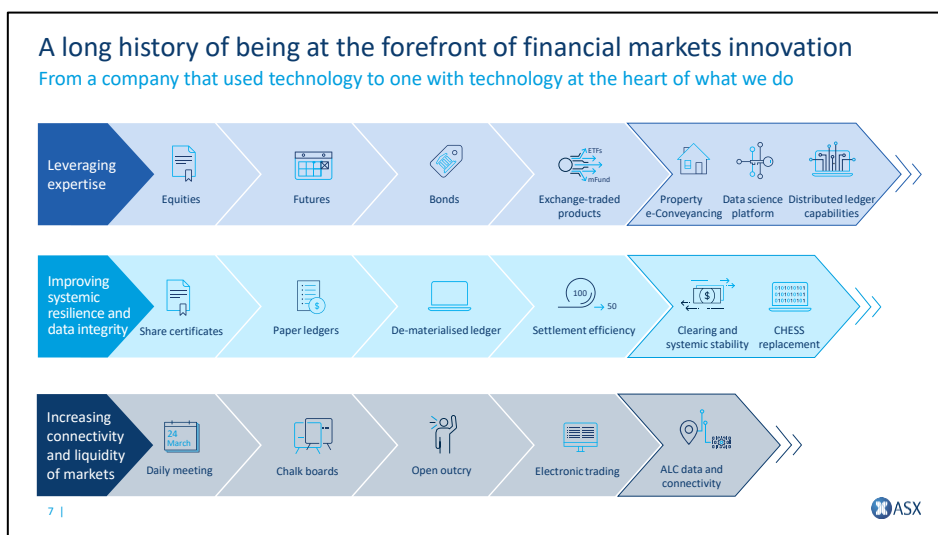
A long history of being at the forefront of financial markets innovation
From a company that used technology to one with technology at the heart of what we do

Leveraging expertise

Equities

Futures

Bonds

ETFs
mFund
Exchange-traded products

Property e-Conveyancing

Data science platform

Distributed ledger capabilities

Improving systemic resilience and data integrity

Share certificates

$
Paper ledgers

De-materialised ledger

100
50
Settlement efficiency

$
Clearing and systemic stability

CHESS replacement

Increasing connectivity and liquidity of markets

24 March
Daily meeting

Chalk boards

Open outcry

Electronic trading

ALC data and connectivity

7 |

ASX